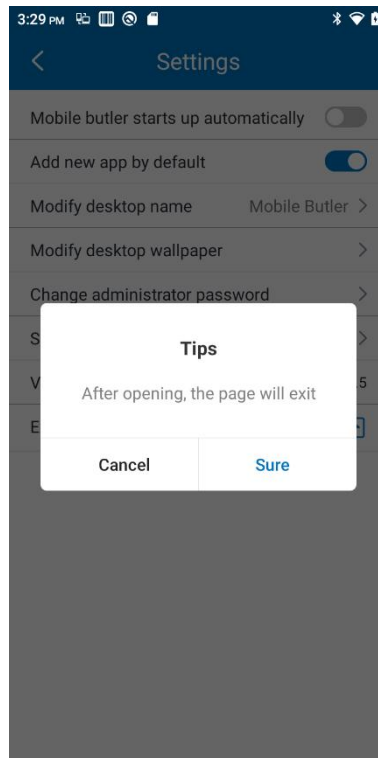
3:29 PM

Settings

Mobile butler starts up automatically

Add new app by default

Modify desktop name Mobile Butler

Modify desktop wallpaper

Change administrator password

S

V 5

E

Tips

After opening, the page will exit

Cancel

Sure